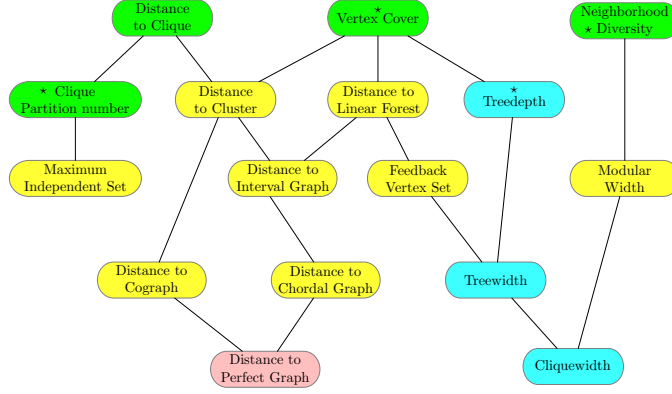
Distance to Clique

$\star$ Vertex Cover

Neighborhood $\star$ Diversity

$\star$ Clique Partition number

Distance to Cluster

Distance to Linear Forest

$\star$ Treedepth

Maximum Independent Set

Distance to Interval Graph

Feedback Vertex Set

Modular Width

Distance to Cograph

Distance to Chordal Graph

Treewidth

Distance to Perfect Graph

Cliquewidth